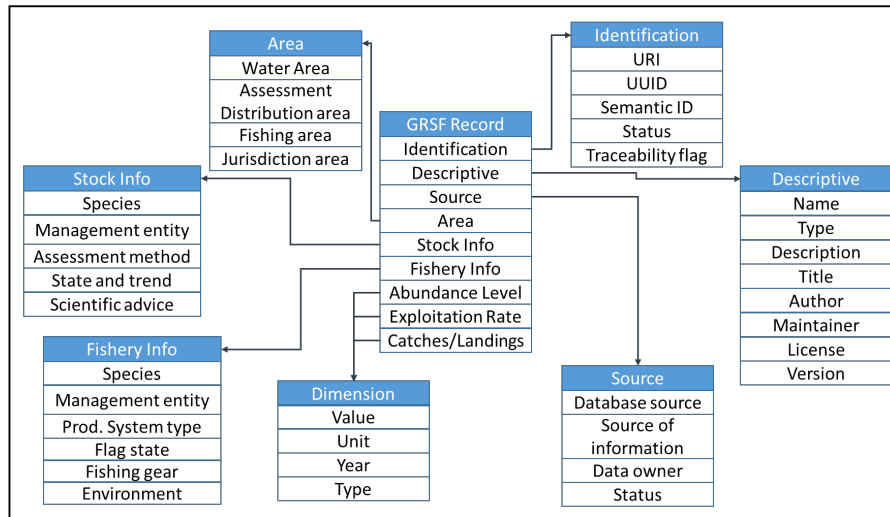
Area
Water Area
Assessment
Distribution area
Fishing area
Jurisdiction area

Identification
URI
UUID
Semantic ID
Status
Traceability flag

GRSF Record
Identification
Descriptive
Source
Area
Stock Info
Fishery Info
Abundance Level
Exploitation Rate
Catches/Landings

Stock Info
Species
Management entity
Assessment method
State and trend
Scientific advice

Descriptive
Name
Type
Description
Title
Author
Maintainer
License
Version

Fishery Info
Species
Management entity
Prod. System type
Flag state
Fishing gear
Environment

Dimension
Value
Unit
Year
Type

Source
Database source
Source of information
Data owner
Status